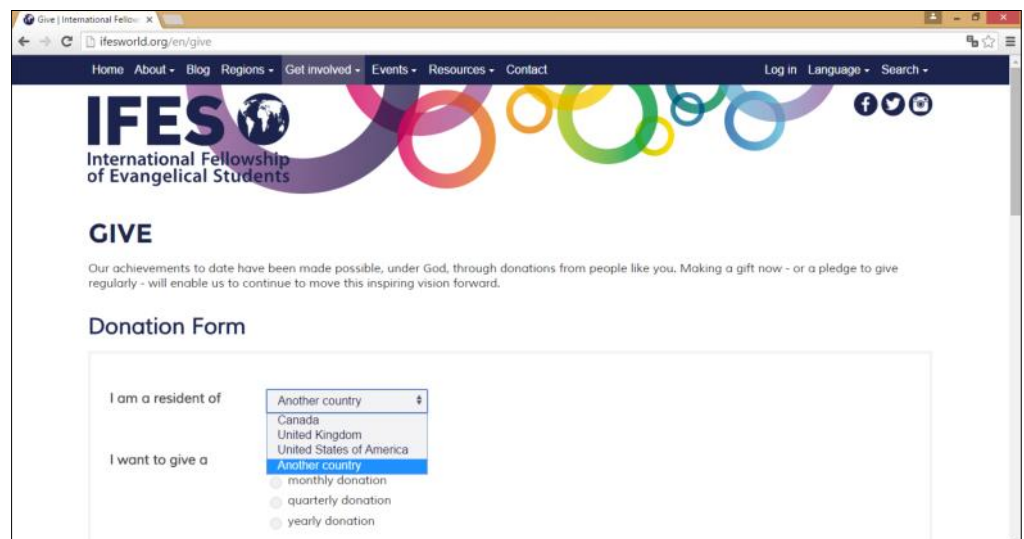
Give | International Fellow ×

ifesworld.org/en/give

Home About ▾ Blog Regions ▾ Get involved ▾ Events ▾ Resources ▾ Contact

Log in Language ▾ Search ▾

IFES

International Fellowship of Evangelical Students

GIVE

Our achievements to date have been made possible, under God, through donations from people like you. Making a gift now - or a pledge to give regularly - will enable us to continue to move this inspiring vision forward.

Donation Form

I am a resident of

Another country

Canada
United Kingdom
United States of America
Another country

I want to give a

monthly donation
quarterly donation
yearly donation